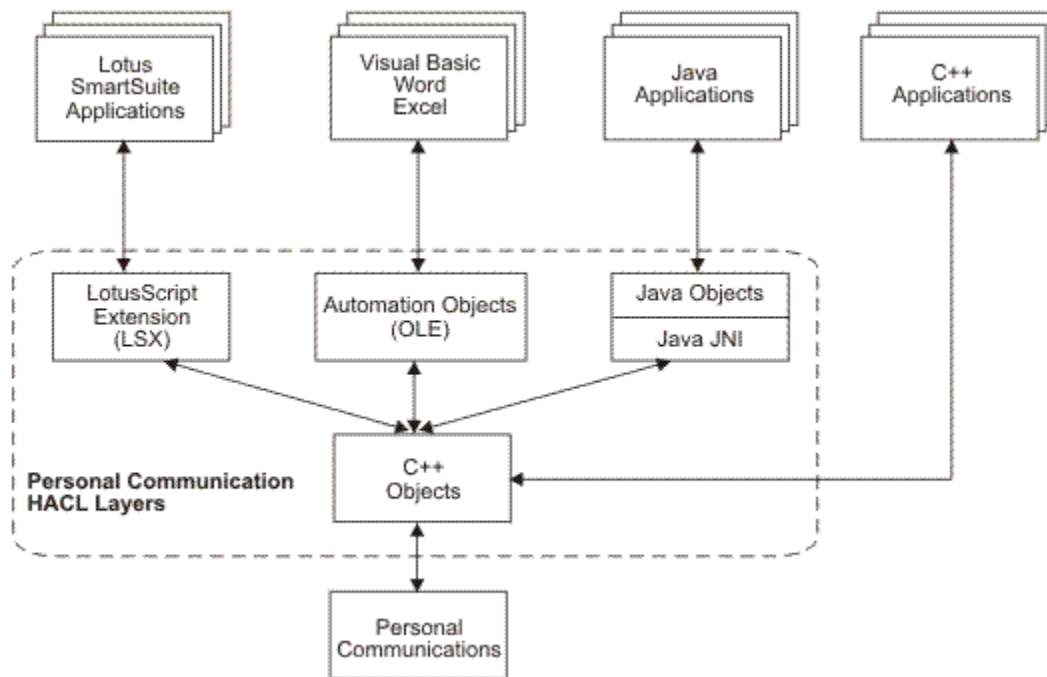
Lotus SmartSuite Applications

Visual Basic Word Excel

Java Applications

C++ Applications

LotusScript Extension (LSX)

Automation Objects (OLE)

Java Objects

Java JNI

Personal Communication HACL Layers

C++ Objects

Personal Communications